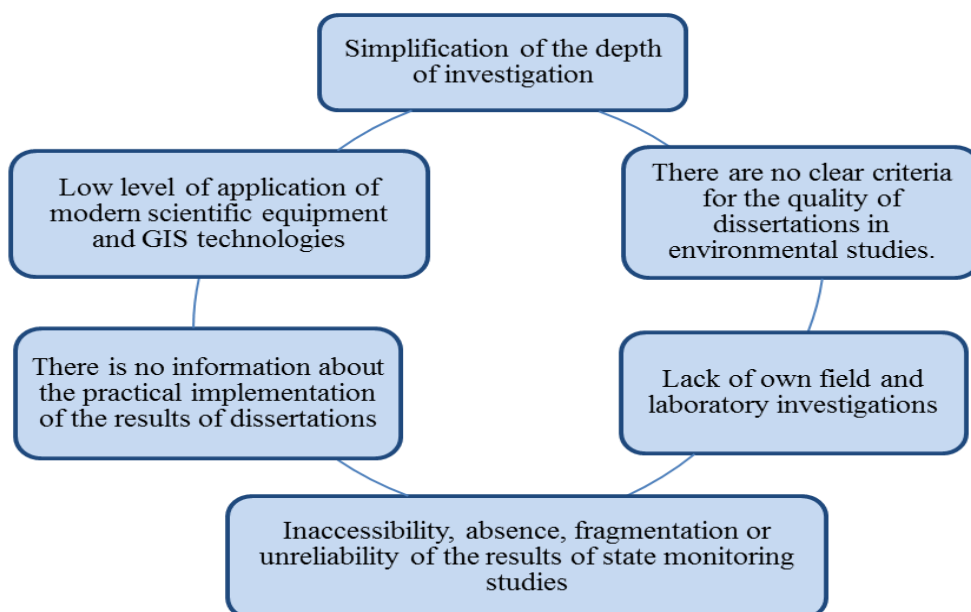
Simplification of the depth of investigation

There are no clear criteria for the quality of dissertations in environmental studies.

Lack of own field and laboratory investigations

Inaccessibility, absence, fragmentation or unreliability of the results of state monitoring studies

There is no information about the practical implementation of the results of dissertations

Low level of application of modern scientific equipment and GIS technologies